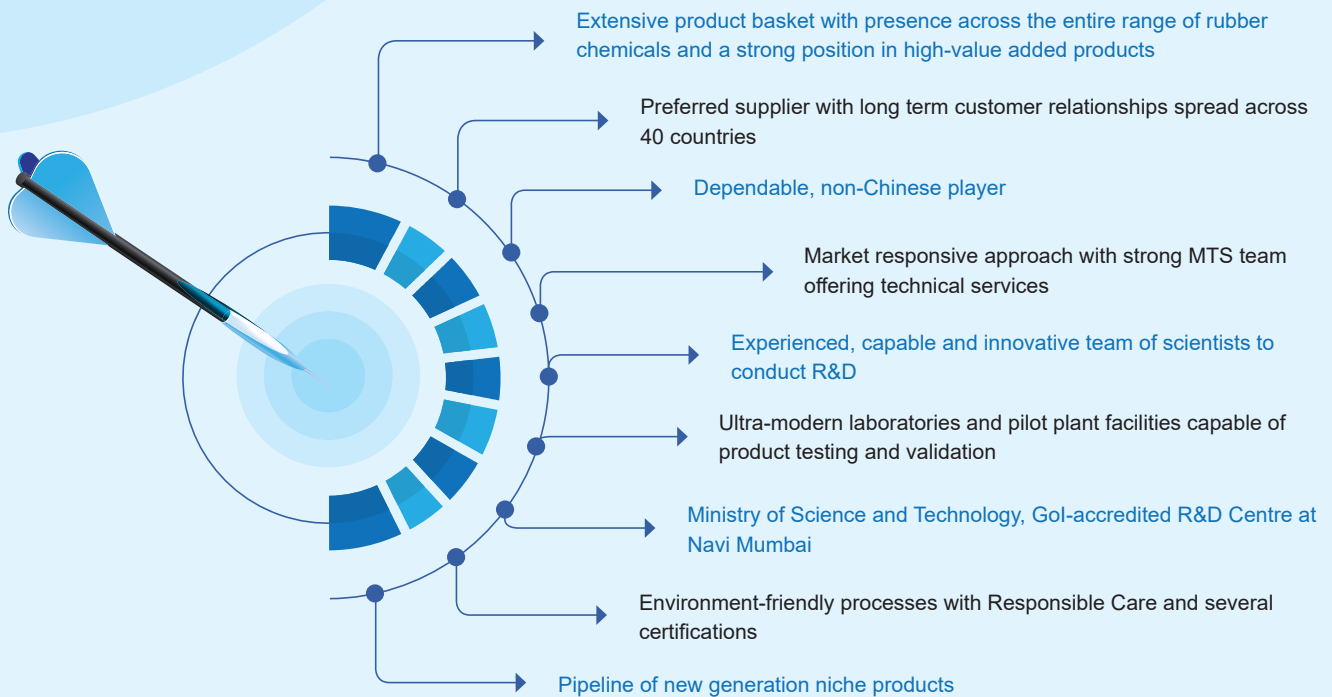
Extensive product basket with presence across the entire range of rubber chemicals and a strong position in high-value added products

Preferred supplier with long term customer relationships spread across 40 countries

Dependable, non-Chinese player

Market responsive approach with strong MTS team offering technical services

Experienced, capable and innovative team of scientists to conduct R&D

Ultra-modern laboratories and pilot plant facilities capable of product testing and validation

Ministry of Science and Technology, GoI-accredited R&D Centre at Navi Mumbai

Environment-friendly processes with Responsible Care and several certifications

Pipeline of new generation niche products